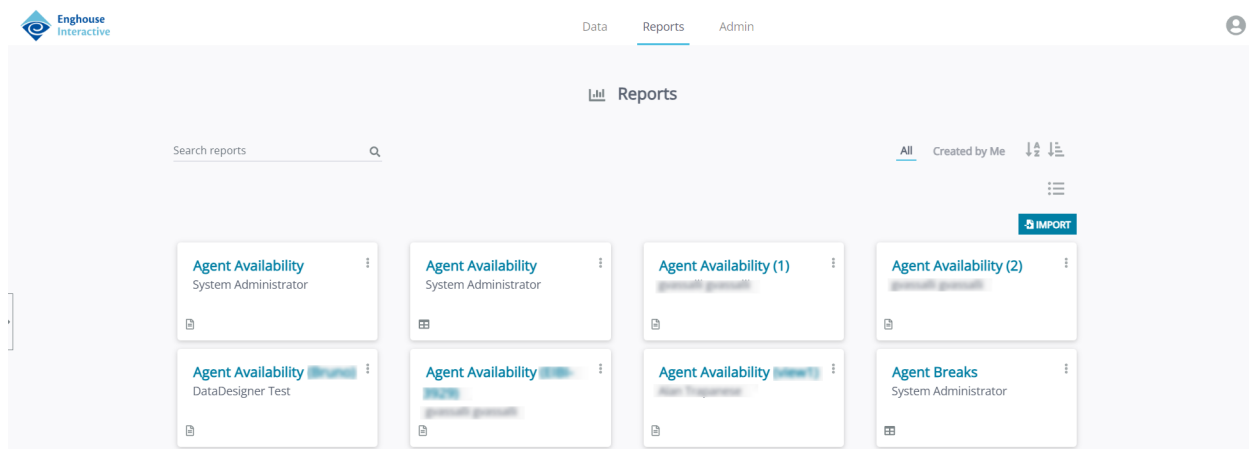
Enghouse Interactive

Data Reports Admin

Reports

Search reports

All Created by Me

IMPORT

Agent Availability
System Administrator

Agent Availability
System Administrator

Agent Availability (1)
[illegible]

Agent Availability (2)
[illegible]

Agent Availability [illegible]
DataDesigner Test

Agent Availability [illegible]
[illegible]

Agent Availability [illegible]
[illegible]

Agent Breaks
System Administrator